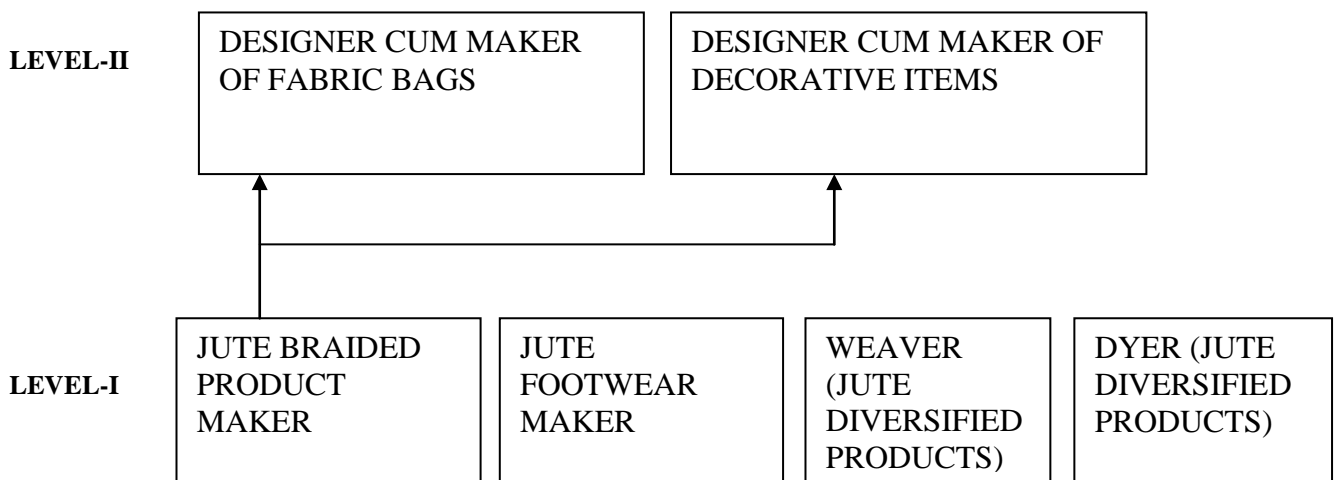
LEVEL-II

DESIGNER CUM MAKER OF FABRIC BAGS

DESIGNER CUM MAKER OF DECORATIVE ITEMS

LEVEL-I

JUTE BRAIDED PRODUCT MAKER

JUTE FOOTWEAR MAKER

WEAVER (JUTE DIVERSIFIED PRODUCTS)

DYER (JUTE DIVERSIFIED PRODUCTS)